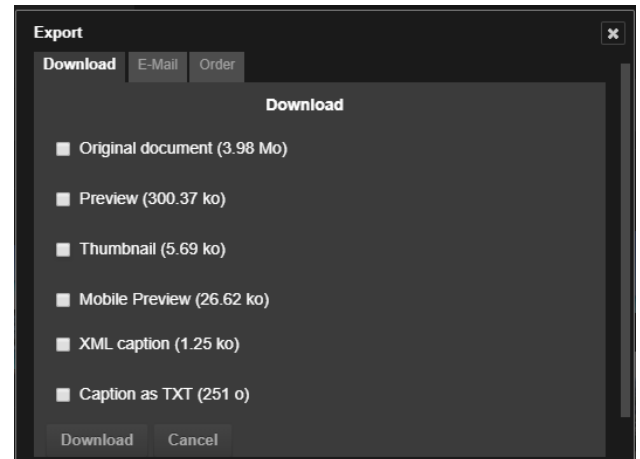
Export

×

Download E-Mail Order

Download

Original document (3.98 Mo)

Preview (300.37 ko)

Thumbnail (5.69 ko)

Mobile Preview (26.62 ko)

XML caption (1.25 ko)

Caption as TXT (251 o)

Download Cancel